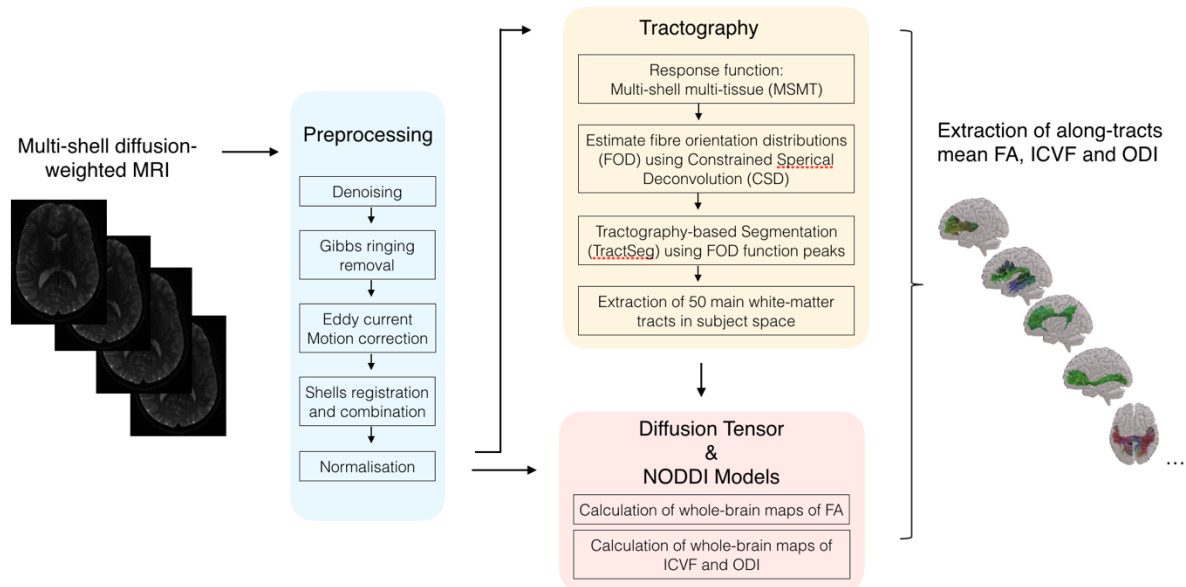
Multi-shell diffusion-weighted MRI

Preprocessing

Denoising

Gibbs ringing removal

Eddy current Motion correction

Shells registration and combination

Normalisation

Tractography

Response function: Multi-shell multi-tissue (MSMT)

Estimate fibre orientation distributions (FOD) using Constrained Sperical Deconvolution (CSD)

Tractography-based Segmentation (TractSeg) using FOD function peaks

Extraction of 50 main white-matter tracts in subject space

Diffusion Tensor & NODDI Models

Calculation of whole-brain maps of FA

Calculation of whole-brain maps of ICVF and ODI

Extraction of along-tracts mean FA, ICVF and ODI

...